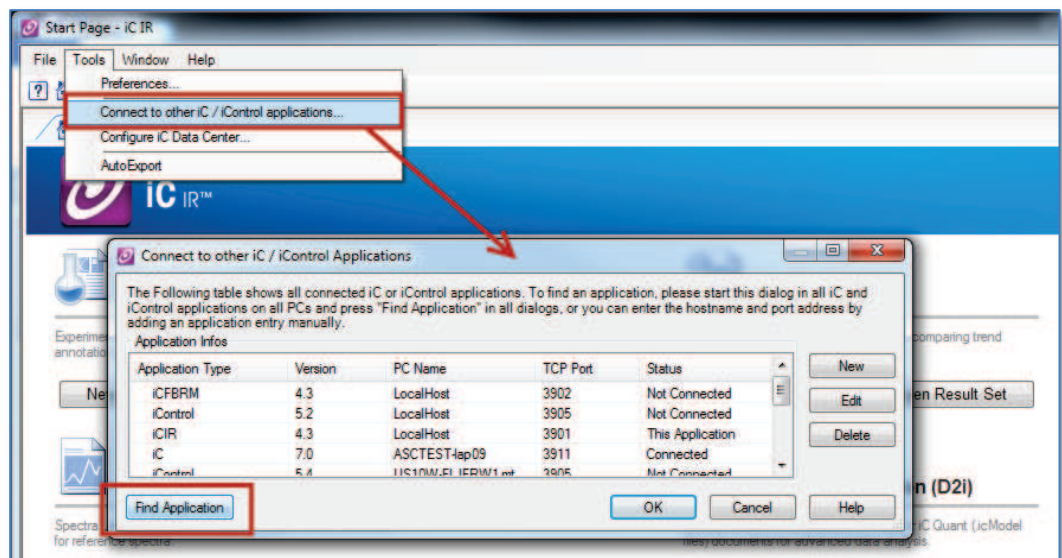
Start Page - iC IR

File Tools Window Help

Preferences...
Connect to other iC / iControl applications...
Configure iC Data Center...
AutoExport

iC IR™

Connect to other iC / iControl Applications

The Following table shows all connected iC or iControl applications. To find an application, please start this dialog in all iC and iControl applications on all PCs and press "Find Application" in all dialogs, or you can enter the hostname and port address by adding an application entry manually.

Application Infos

| Application Type | Version | PC Name | TCP Port | Status |
|---|---|---|---|---|
| iCFBRM | 4.3 | LocalHost | 3902 | Not Connected |
| iControl | 5.2 | LocalHost | 3905 | Not Connected |
| iCIR | 4.3 | LocalHost | 3901 | This Application |
| iC | 7.0 | ASCTEST-lap09 | 3911 | Connected |
| iControl | 5.4 | US10W-FLIERW1.mt | 3905 | Not Connected |

New
Edit
Delete

Find Application
OK
Cancel
Help

Experimen
annotati
Ne
comparing trend
en Result Set
n (D2i)
Spectra
for reference spectra
iC Quant (.icModel
files) documents for advanced data analysis.